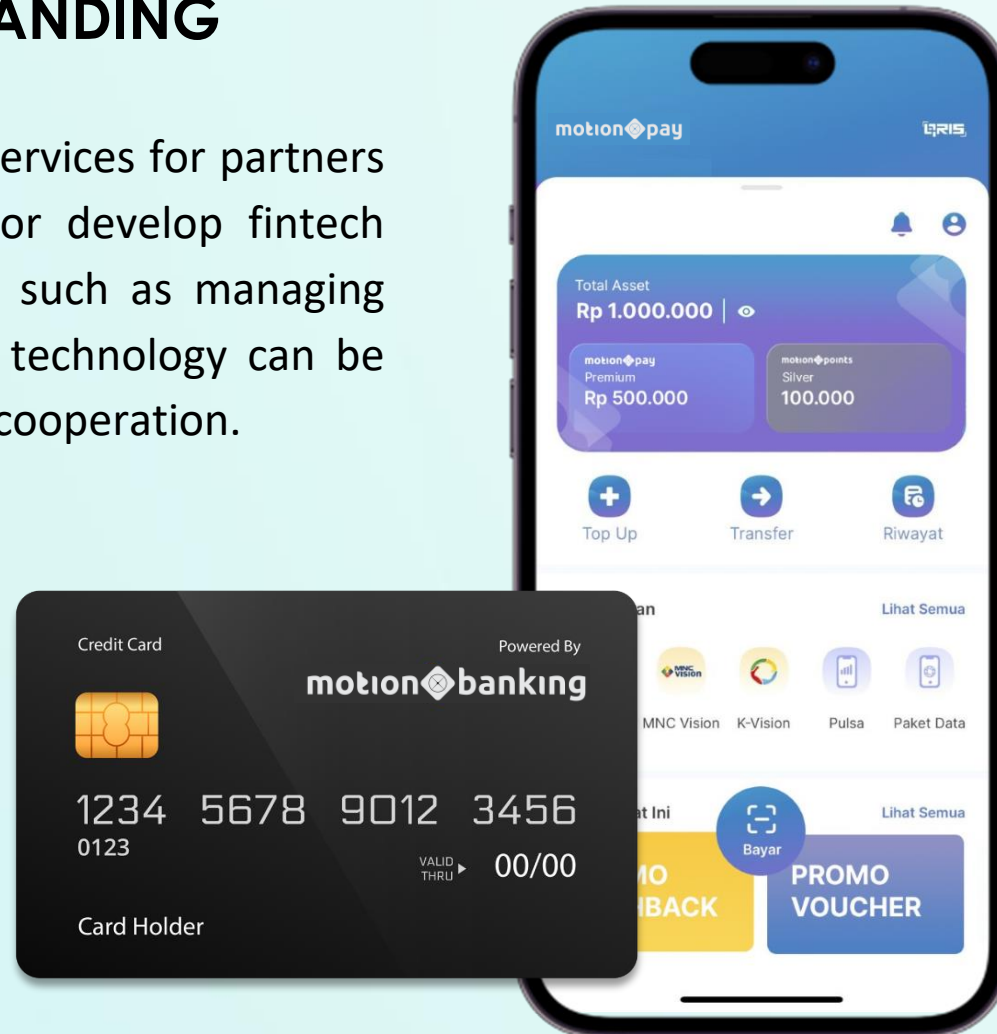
ANDING

ervices for partners or develop fintech such as managing technology can be cooperation.

motion pay
QRIS

Total Asset
Rp 1.000.000

motion pay
Premium
Rp 500.000

motion points
Silver
100.000

Top Up
Transfer
Riwayat

an
Lihat Semua

MNC Vision
MNC Vision
K-Vision
Pulsa
Paket Data

t Ini
Lihat Semua
Bayar
MO
BACK
PROMO
VOUCHER

Credit Card
Powered By
motion banking
1234 5678 9012 3456
0123
VALID THRU 00/00
Card Holder